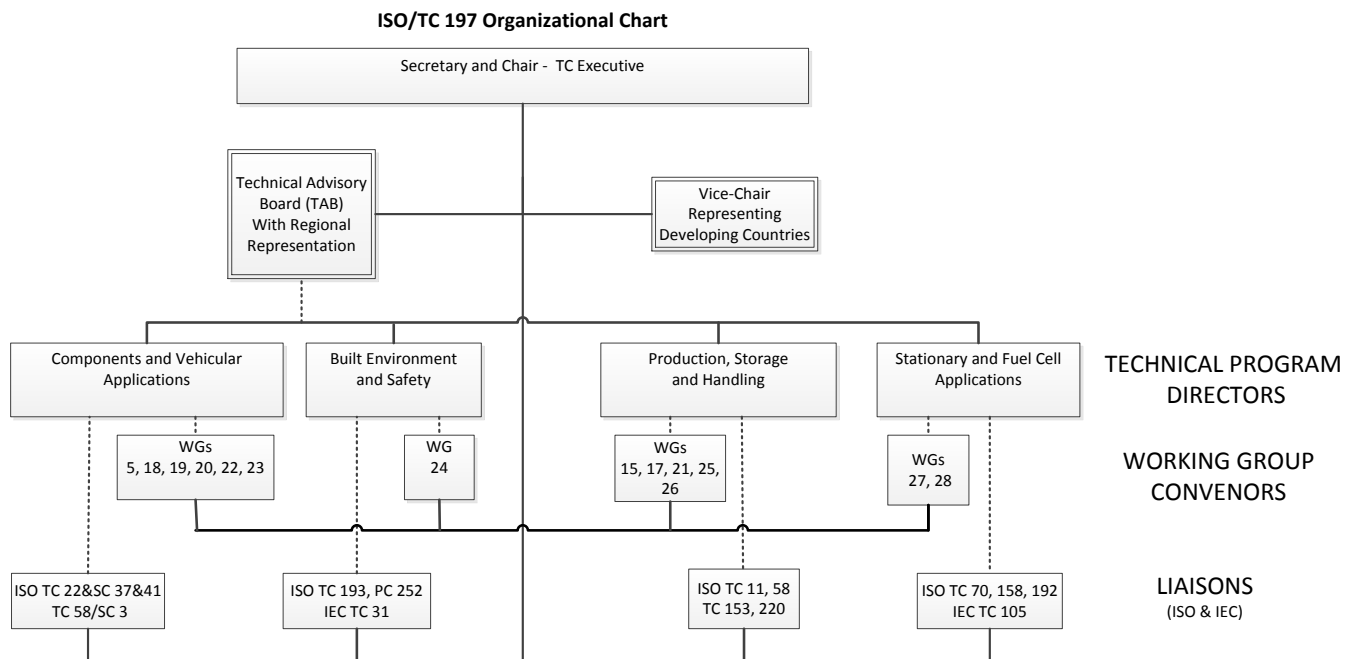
ISO/TC 197 Organizational Chart

Secretary and Chair - TC Executive

Technical Advisory Board (TAB) With Regional Representation

Vice-Chair Representing Developing Countries

Components and Vehicular Applications

Built Environment and Safety

Production, Storage and Handling

Stationary and Fuel Cell Applications

TECHNICAL PROGRAM DIRECTORS

WGs 5, 18, 19, 20, 22, 23

WG 24

WGs 15, 17, 21, 25, 26

WGs 27, 28

WORKING GROUP CONVENORS

ISO TC 22&SC 37&41 TC 58/SC 3

ISO TC 193, PC 252 IEC TC 31

ISO TC 11, 58 TC 153, 220

ISO TC 70, 158, 192 IEC TC 105

LIAISONS (ISO & IEC)